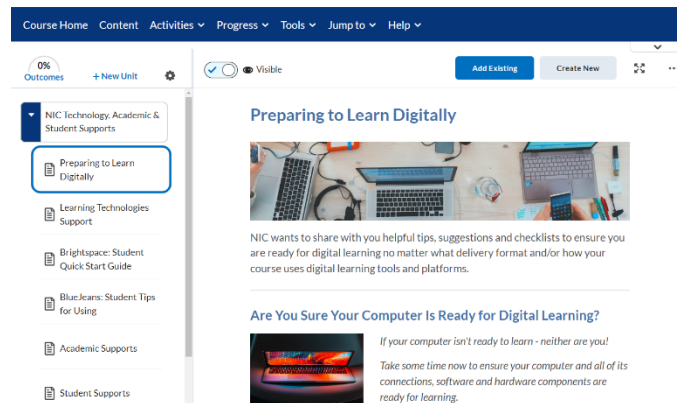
Course Home Content Activities Progress Tools Jump to Help

0%
Outcomes
+ New Unit

NIC Technology, Academic & Student Supports

Preparing to Learn Digitally

Learning Technologies Support

Brightspace: Student Quick Start Guide

BlueJeans: Student Tips for Using

Academic Supports

Student Supports

Visible

Add Existing

Create New

Preparing to Learn Digitally

NIC wants to share with you helpful tips, suggestions and checklists to ensure you are ready for digital learning no matter what delivery format and/or how your course uses digital learning tools and platforms.

Are You Sure Your Computer Is Ready for Digital Learning?

If your computer isn't ready to learn - neither are you!

Take some time now to ensure your computer and all of its connections, software and hardware components are ready for learning.